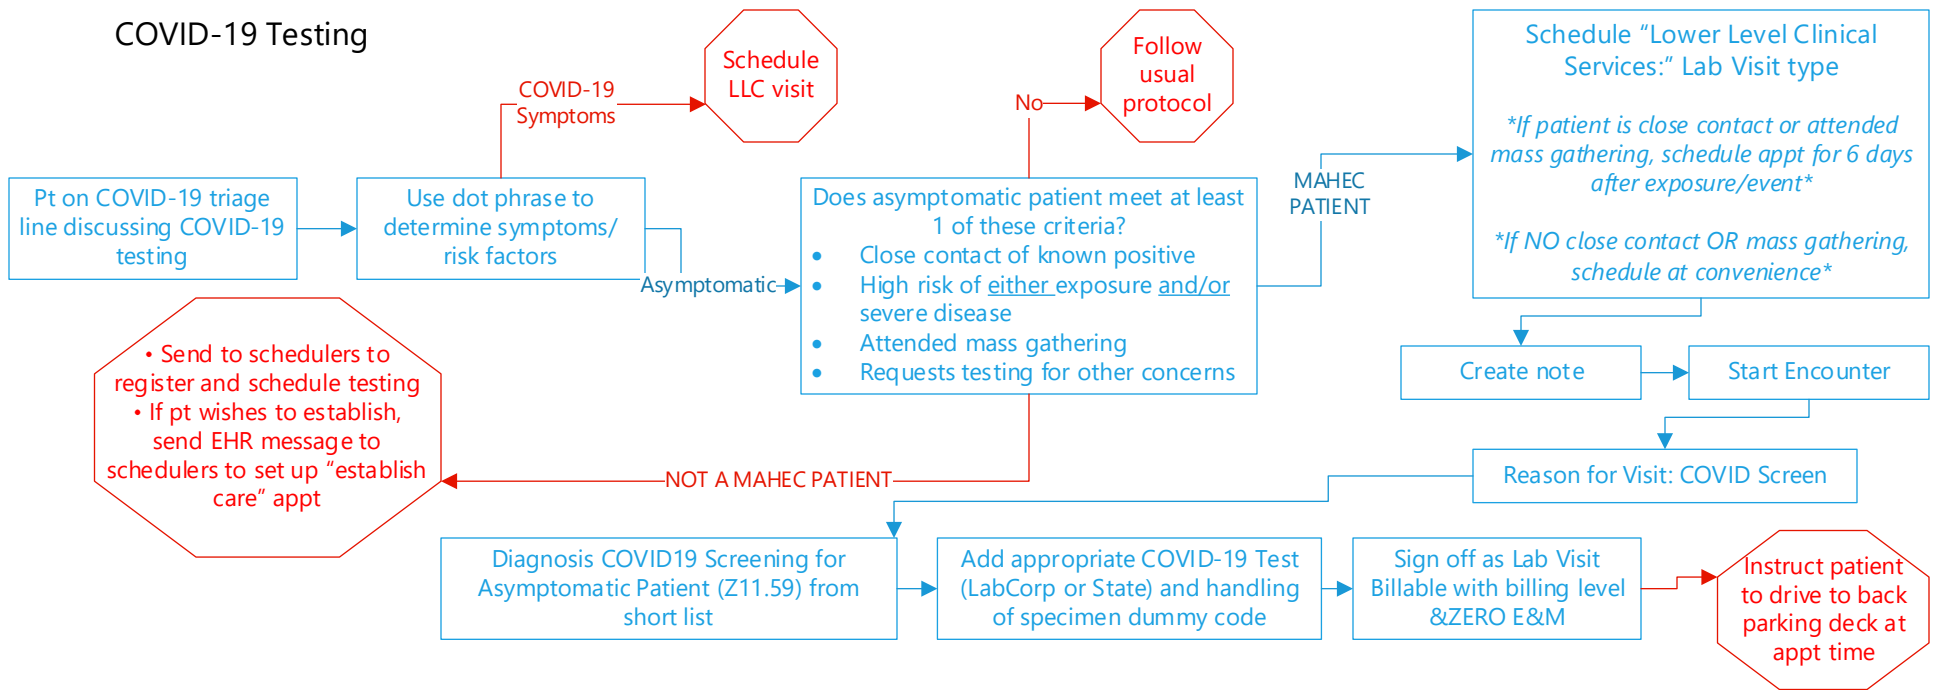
COVID-19 Testing

Pt on COVID-19 triage line discussing COVID-19 testing

Use dot phrase to determine symptoms/ risk factors

COVID-19 Symptoms

Schedule LLC visit

Asymptomatic

Does asymptomatic patient meet at least 1 of these criteria?
• Close contact of known positive
• High risk of either exposure and/or severe disease
• Attended mass gathering
• Requests testing for other concerns

No

Follow usual protocol

MAHEC PATIENT

Schedule "Lower Level Clinical Services:" Lab Visit type

*If patient is close contact or attended mass gathering, schedule appt for 6 days after exposure/event*

*If NO close contact OR mass gathering, schedule at convenience*

Create note

Start Encounter

Reason for Visit: COVID Screen

NOT A MAHEC PATIENT

• Send to schedulers to register and schedule testing
• If pt wishes to establish, send EHR message to schedulers to set up "establish care" appt

Diagnosis COVID19 Screening for Asymptomatic Patient (Z11.59) from short list

Add appropriate COVID-19 Test (LabCorp or State) and handling of specimen dummy code

Sign off as Lab Visit Billable with billing level &ZERO E&M

Instruct patient to drive to back parking deck at appt time